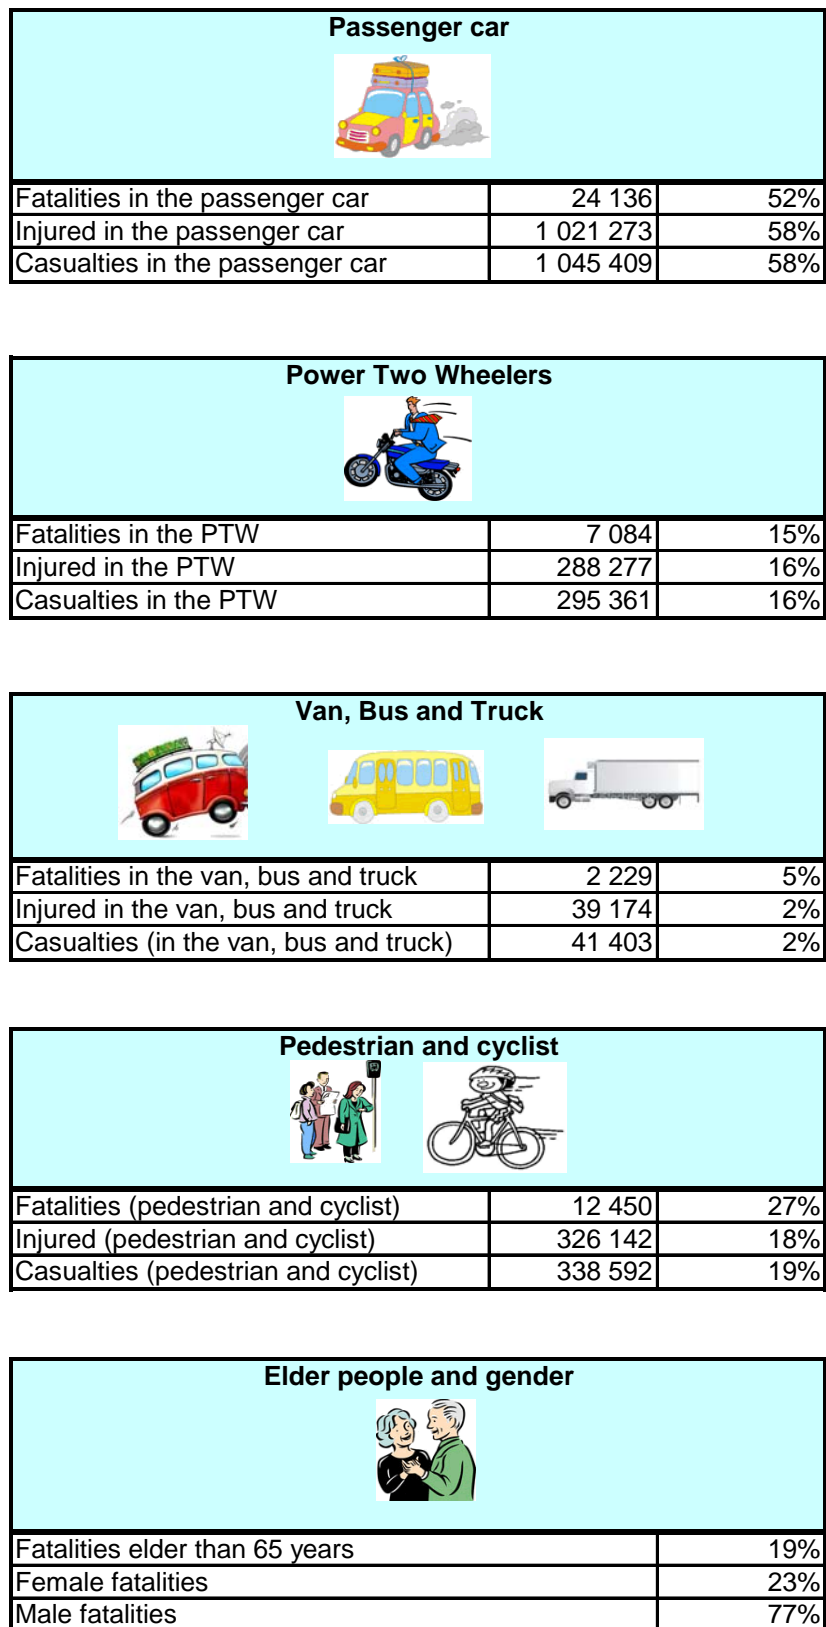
**Passenger car**

| Fatalities in the passenger car | 24 136 | 52% |
|---|---|---|
| Injured in the passenger car | 1 021 273 | 58% |
| Casualties in the passenger car | 1 045 409 | 58% |

**Power Two Wheelers**

| Fatalities in the PTW | 7 084 | 15% |
|---|---|---|
| Injured in the PTW | 288 277 | 16% |
| Casualties in the PTW | 295 361 | 16% |

**Van, Bus and Truck**

| Fatalities in the van, bus and truck | 2 229 | 5% |
|---|---|---|
| Injured in the van, bus and truck | 39 174 | 2% |
| Casualties (in the van, bus and truck) | 41 403 | 2% |

**Pedestrian and cyclist**

| Fatalities (pedestrian and cyclist) | 12 450 | 27% |
|---|---|---|
| Injured (pedestrian and cyclist) | 326 142 | 18% |
| Casualties (pedestrian and cyclist) | 338 592 | 19% |

**Elder people and gender**

| Fatalities elder than 65 years | 19% |
|---|---|
| Female fatalities | 23% |
| Male fatalities | 77% |